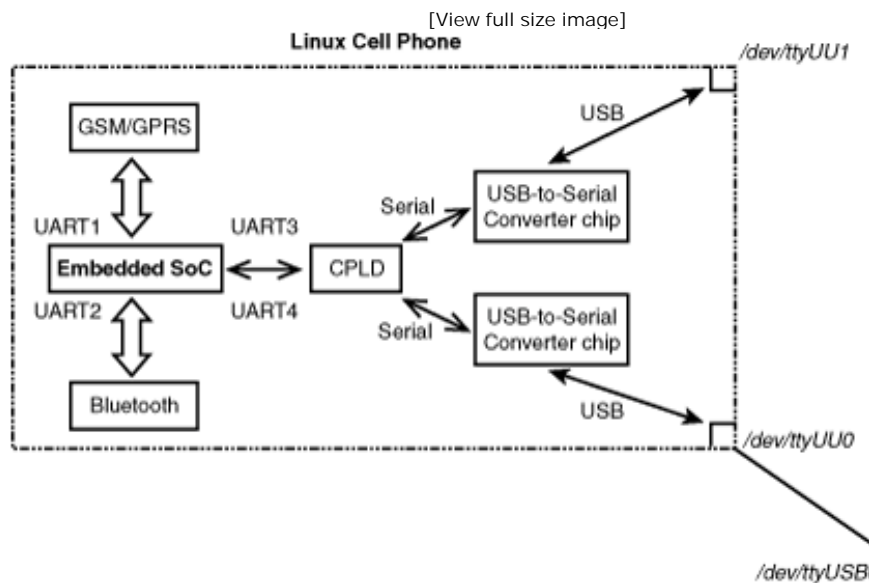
[View full size image]

Linux Cell Phone

/dev/ttyUU1

GSM/GPRS

USB

Serial

USB-to-Serial Converter chip

UART1

UART3

Embedded SoC

CPLD

UART2

UART4

Serial

USB-to-Serial Converter chip

Bluetooth

USB

/dev/ttyUU0

/dev/ttyUSB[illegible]